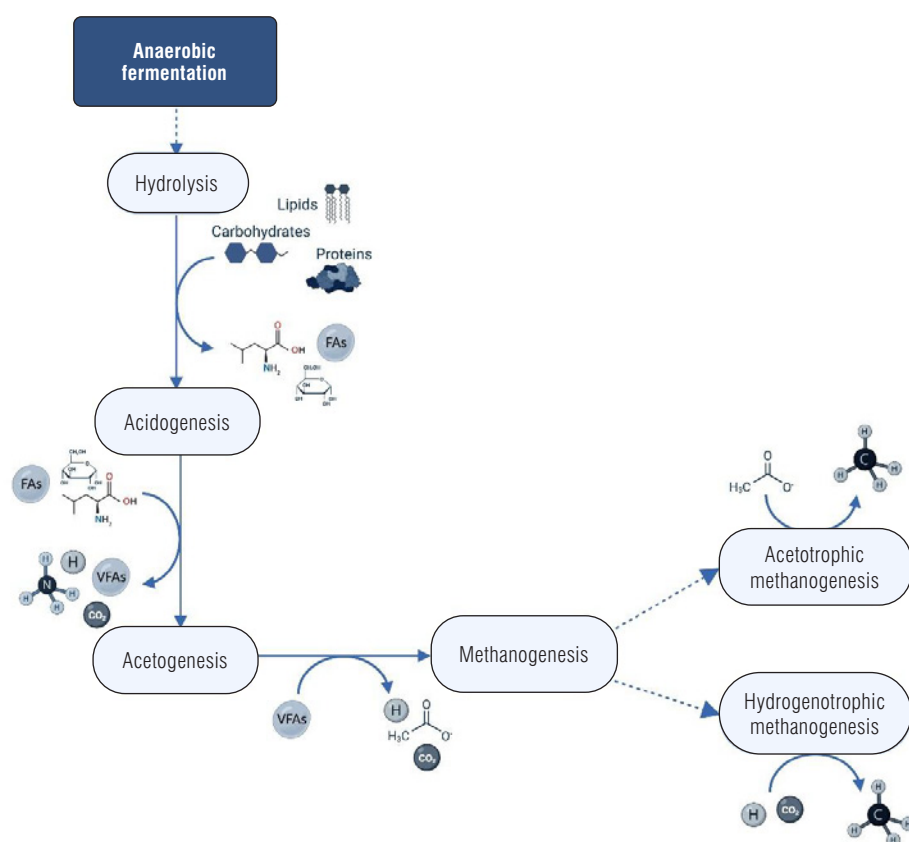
Anaerobic fermentation

Hydrolysis

Lipids

Carbohydrates

Proteins

OH

$NH_2$

FAs

$CH_2OH$

OH

OH

OH

OH

Acidogenesis

FAs

$CH_2OH$

OH

$NH_2$

H

H

N

H

H

H

VFAs

$CO_2$

Acetogenesis

VFAs

H

$H_3C$

O

$O^-$

$CO_2$

Methanogenesis

$H_3C$

O

$O^-$

H

C

H

H

H

Acetotrophic methanogenesis

Hydrogenotrophic methanogenesis

H

$CO_2$

H

C

H

H